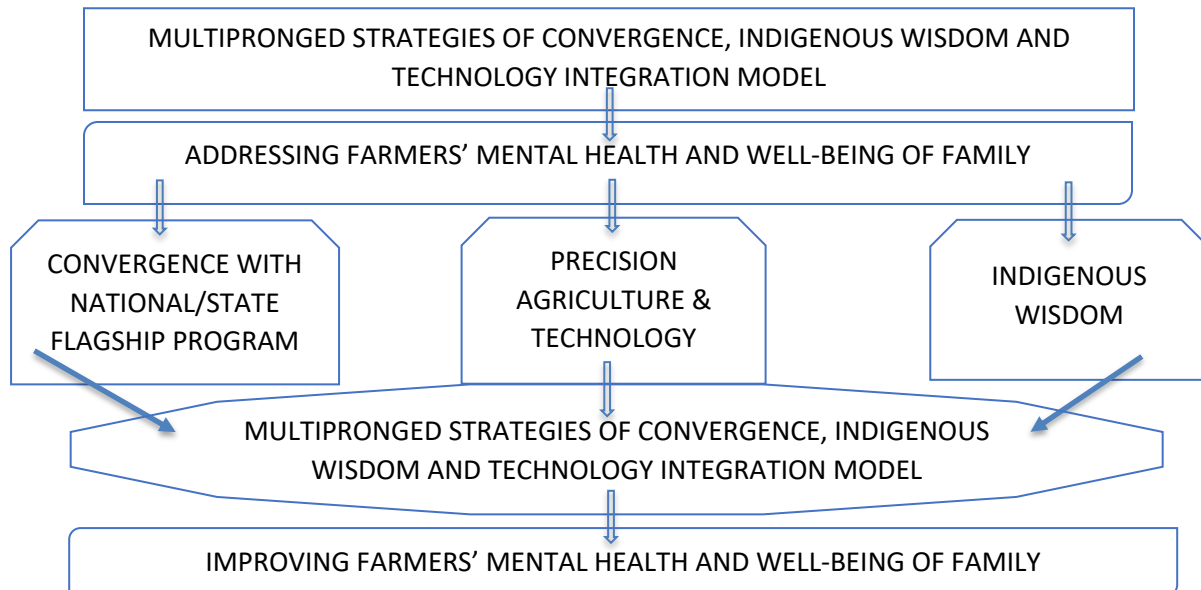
MULTIPRONGED STRATEGIES OF CONVERGENCE, INDIGENOUS WISDOM AND TECHNOLOGY INTEGRATION MODEL

ADDRESSING FARMERS’ MENTAL HEALTH AND WELL-BEING OF FAMILY

CONVERGENCE WITH NATIONAL/STATE FLAGSHIP PROGRAM

PRECISION AGRICULTURE & TECHNOLOGY

INDIGENOUS WISDOM

MULTIPRONGED STRATEGIES OF CONVERGENCE, INDIGENOUS WISDOM AND TECHNOLOGY INTEGRATION MODEL

IMPROVING FARMERS’ MENTAL HEALTH AND WELL-BEING OF FAMILY